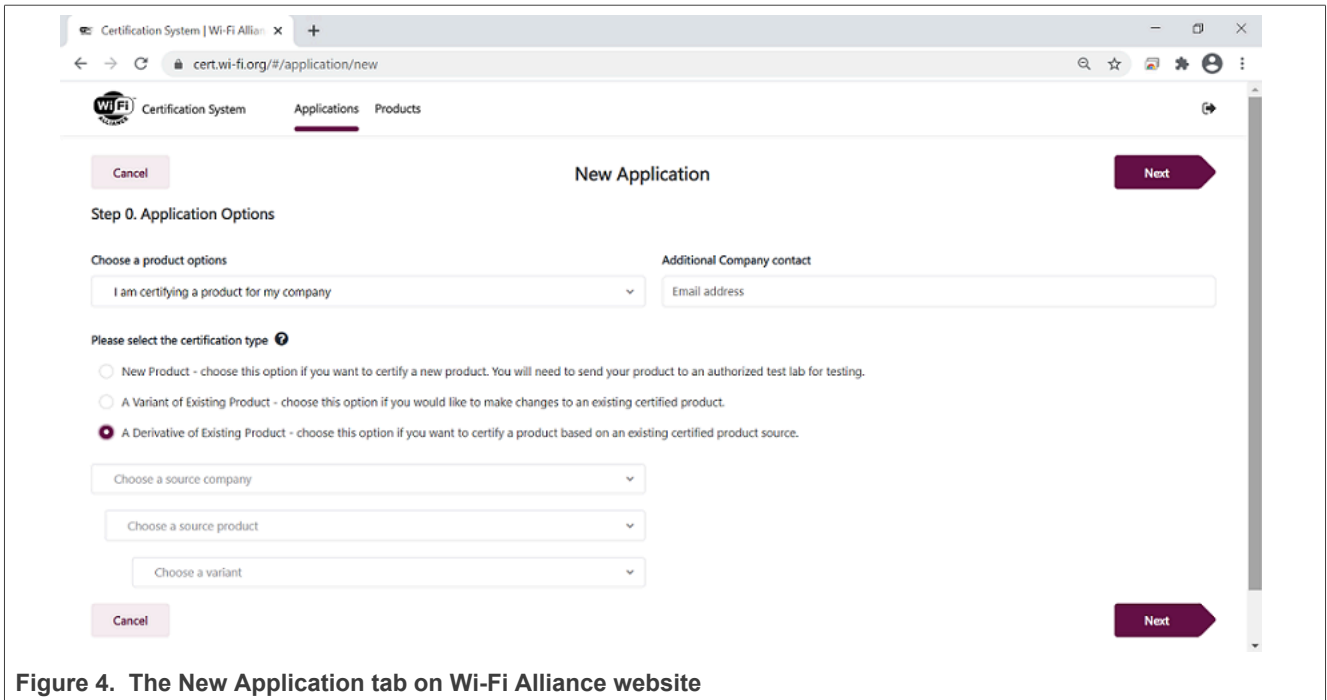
Certification System | Wi-Fi Allian ×  +

cert.wi-fi.org/#/application/new

Wi-Fi ALLIANCE Certification System  Applications  Products

Cancel

New Application

Next

Step 0. Application Options

Choose a product options

I am certifying a product for my company

Additional Company contact

Email address

Please select the certification type

New Product - choose this option if you want to certify a new product. You will need to send your product to an authorized test lab for testing.

A Variant of Existing Product - choose this option if you would like to make changes to an existing certified product.

A Derivative of Existing Product - choose this option if you want to certify a product based on an existing certified product source.

Choose a source company

Choose a source product

Choose a variant

Cancel

Next

Figure 4. The New Application tab on Wi-Fi Alliance website